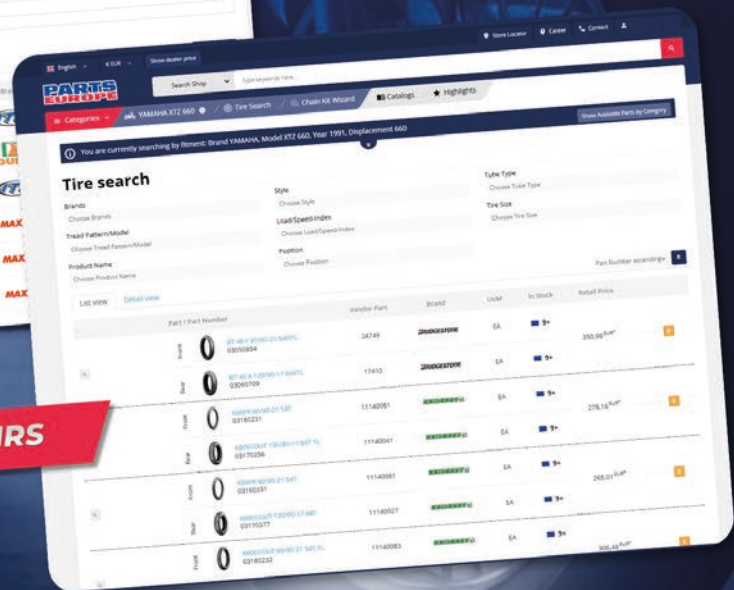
English € EUR Show dealer price

Store Locator Career Contact

PARTS EUROPE

Search Shop Type keywords here...

Categories YAMAHA XT2 660 Tire Search Chain Kit Wizard Catalogs Highlights

Show Available Parts by Category

You are currently searching by fitment: Brand YAMAHA, Model XT2 660, Year 1991, Displacement 660

Tire search

Brands
Choose Brands

Style
Choose Style

Tube Type
Choose Tube Type

Tread Pattern/Model
Choose Tread Pattern/Model

Load/Speed Index
Choose Load/Speed Index

Tire Size
Choose Tire Size

Product Name
Choose Product Name

Position
Choose Position

Part Number ascending

List view Detail view

| | Part / Part Number | Vendor Part | Brand | UoM | In Stock | Retail Price |
|---|---|---|---|---|---|---|
| Front | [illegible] 03060854 | 24749 | BRIDGESTONE | EA | 9+ | 350,98 EUR |
| Rear | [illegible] 03060709 | 17410 | BRIDGESTONE | EA | 9+ | |
| Front | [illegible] 03160231 | 11140081 | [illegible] | EA | 9+ | 278,16 EUR |
| Rear | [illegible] 03170256 | 11140041 | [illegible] | EA | 9+ | |
| Front | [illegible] 03160231 | 11140081 | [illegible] | EA | 9+ | 265,01 EUR |
| Rear | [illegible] 03170377 | 11140027 | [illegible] | EA | 9+ | |
| Front | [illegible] 03160232 | 11140083 | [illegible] | EA | 9+ | 306,48 EUR |

IRS